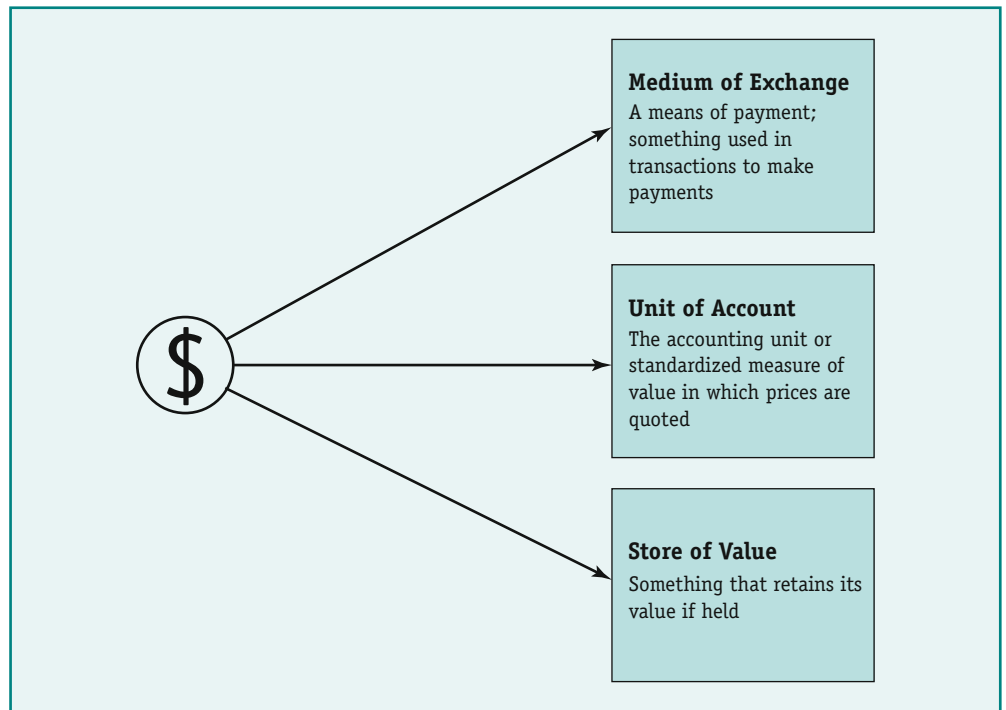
\$

Medium of Exchange
A means of payment; something used in transactions to make payments

Unit of Account
The accounting unit or standardized measure of value in which prices are quoted

Store of Value
Something that retains its value if held